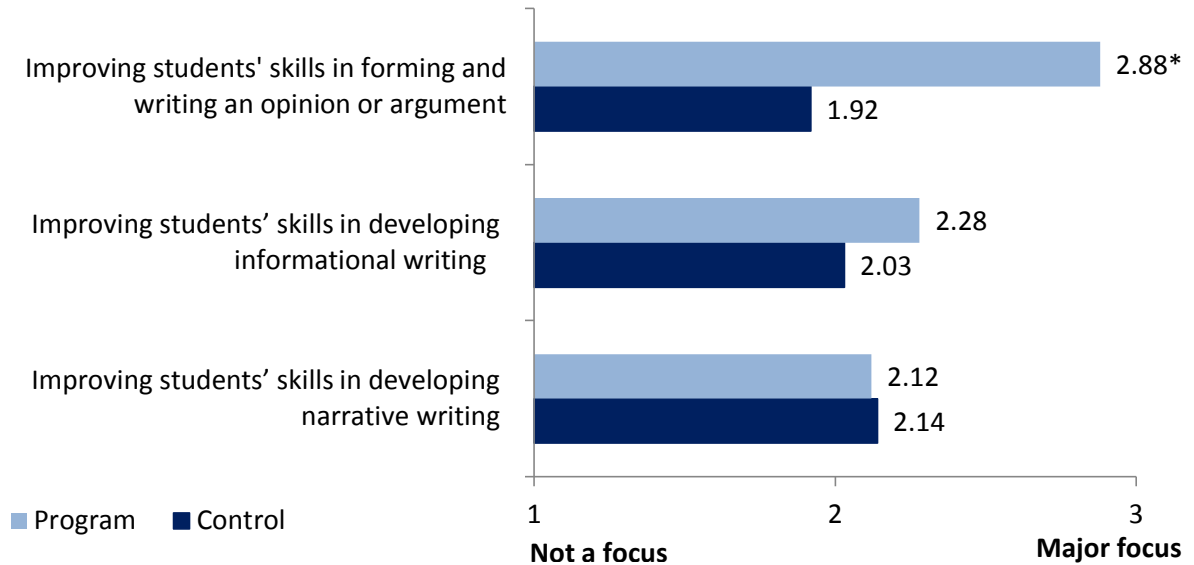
Improving students' skills in forming and writing an opinion or argument

2.88*

1.92

Improving students' skills in developing informational writing

2.28

2.03

Improving students' skills in developing narrative writing

2.12

2.14

Program Control

1
Not a focus

2

3
Major focus